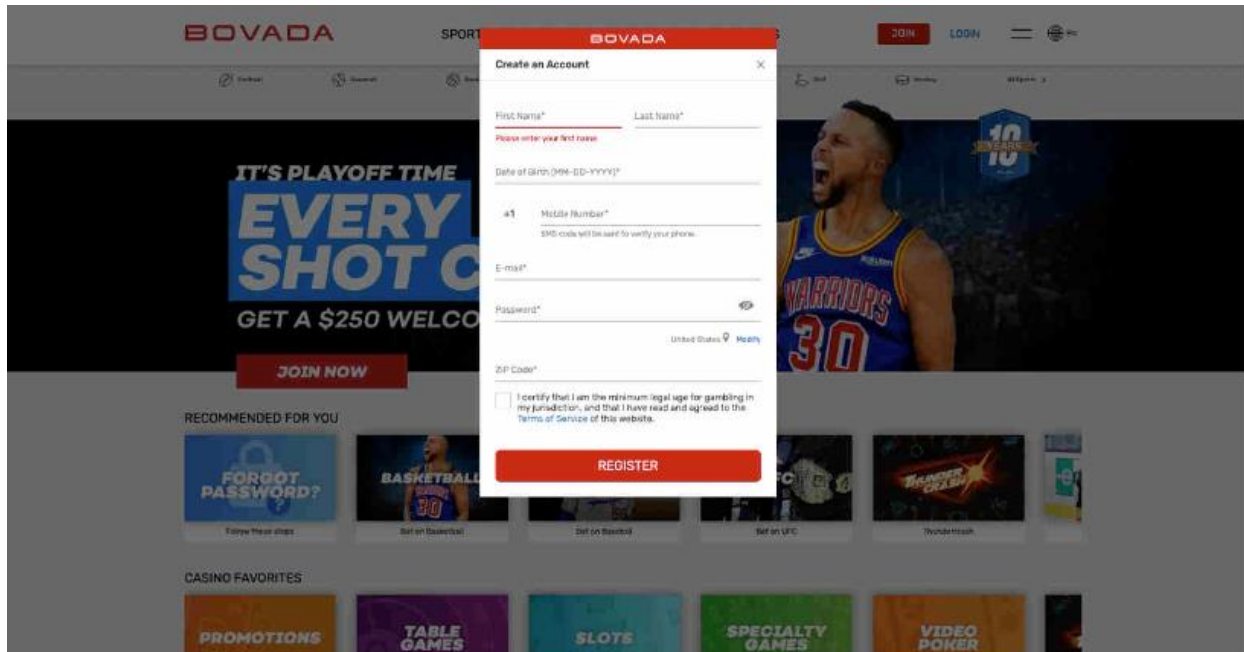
BOVADA

SPORT

JOIN LOGIN

BOVADA

Create an Account

×

First Name*

Last Name*

Please enter your first name

Date of Birth (MM-DD-YYYY)*

+1 Mobile Number*

SMS code will be sent to verify your phone.

E-mail*

Password*

United States Modify

ZIP Code*

I certify that I am the minimum legal age for gambling in my jurisdiction, and that I have read and agreed to the Terms of Service of this website.

REGISTER

IT'S PLAYOFF TIME

EVERY SHOT C

GET A $250 WELCO

JOIN NOW

10 YEARS

WARRIORS 30

RECOMMENDED FOR YOU

FORGOT PASSWORD?

Follow these steps

BASKETBALL

Bet on Basketball

Bet on Baseball

Bet on UFC

THUNDER CRASH

Thundercrash

CASINO FAVORITES

PROMOTIONS

TABLE GAMES

SLOTS

SPECIALTY GAMES

VIDEO POKER